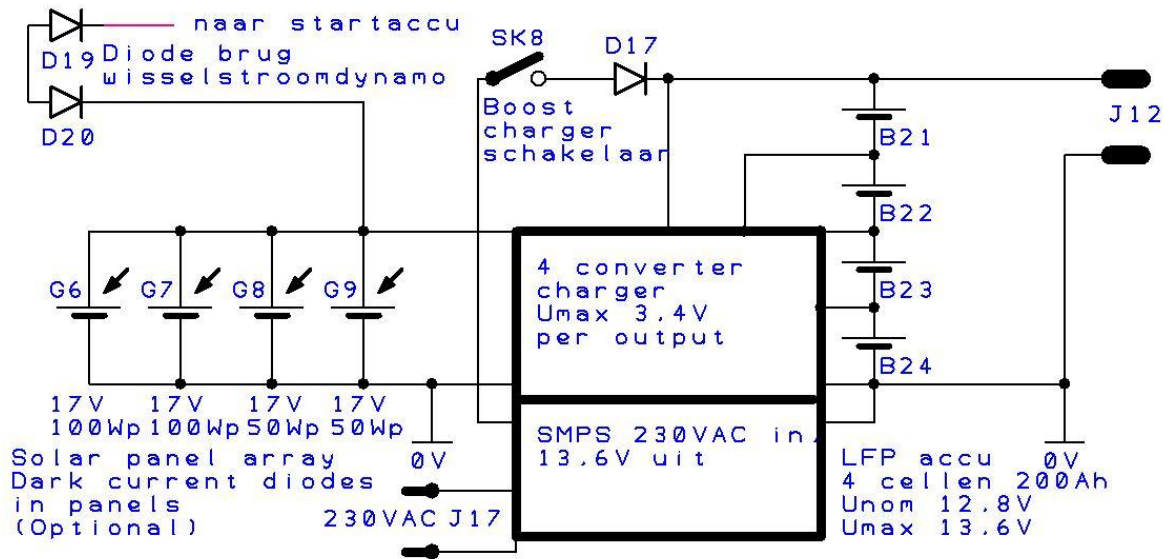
naar startaccu
D19 Diode brug
wisselstroomdynamo
D20
SK8
D17
Boost charger schakelaar
J12
B21
B22
B23
B24
G6
G7
G8
G9
4 converter charger Umax 3.4V per output
17V 100Wp
17V 100Wp
17V 50Wp
17V 50Wp
SMPS 230VAC in, 13.6V uit
Solar panel array
Dark current diodes in panels (Optional)
0V
230VAC J17
LFP accu
4 cellen 200Ah
Unom 12.8V
Umax 13.6V
0V